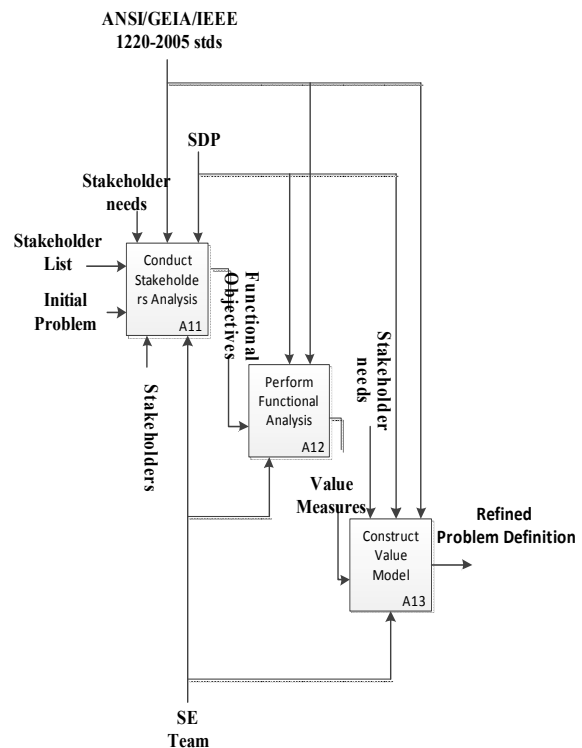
ANSI/GEIA/IEEE 1220-2005 stds

SDP

Stakeholder needs

Stakeholder List

Initial Problem

Conduct Stakeholders Analysis
A11

Functional Objectives

Stakeholders

Perform Functional Analysis
A12

Stakeholder needs

Value Measures

Construct Value Model
A13

Refined Problem Definition

SE Team